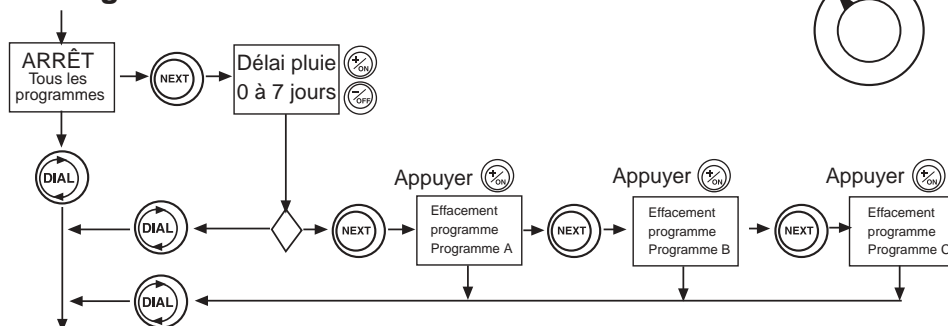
ARRÊT
Tous les programmes

NEXT

Délai pluie
0 à 7 jours

+/ON

-/OFF

DIAL

DIAL

NEXT

Appuyer +/ON

Effacement programme Programme A

NEXT

Appuyer +/ON

Effacement programme Programme B

NEXT

Appuyer +/ON

Effacement programme Programme C

DIAL